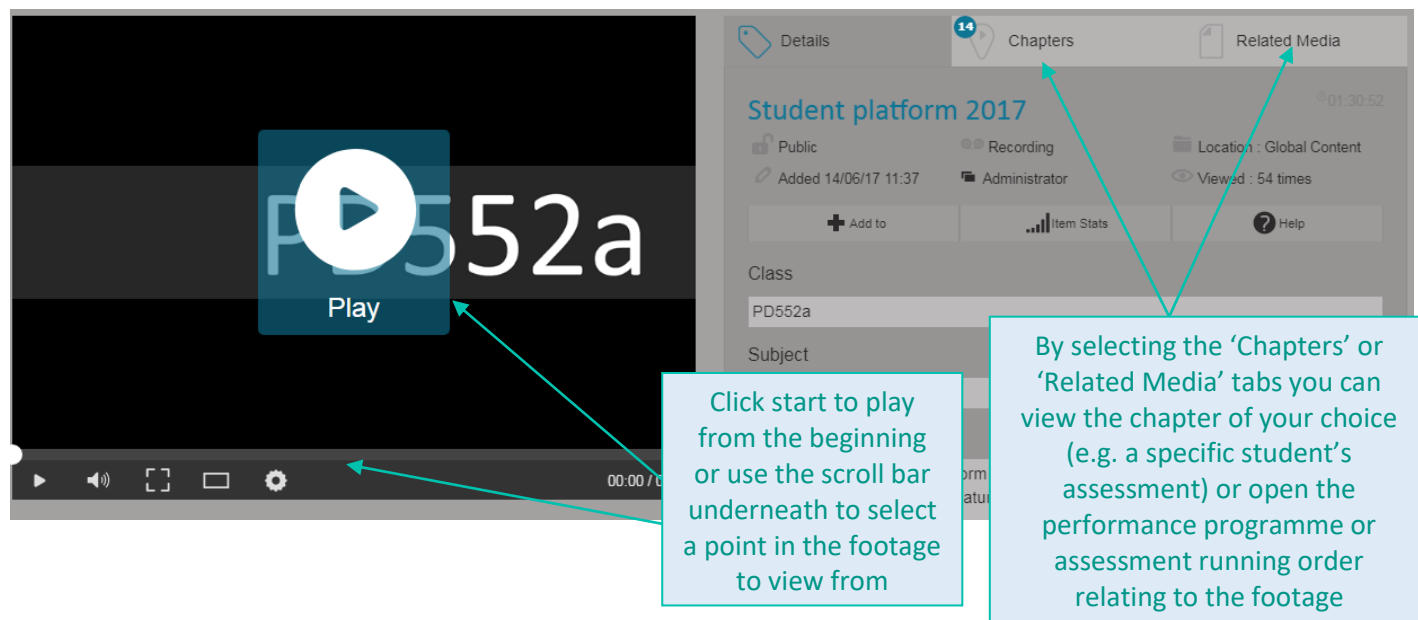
PD552a

Play

00:00 / 0

Details

14

Chapters

Related Media

Student platform 2017

01:30:52

Public

Recording

Location : Global Content

Added 14/06/17 11:37

Administrator

Viewed : 54 times

Add to

Item Stats

Help

Class

PD552a

Subject

orm

atur

Click start to play from the beginning or use the scroll bar underneath to select a point in the footage to view from

By selecting the ‘Chapters’ or ‘Related Media’ tabs you can view the chapter of your choice (e.g. a specific student’s assessment) or open the performance programme or assessment running order relating to the footage